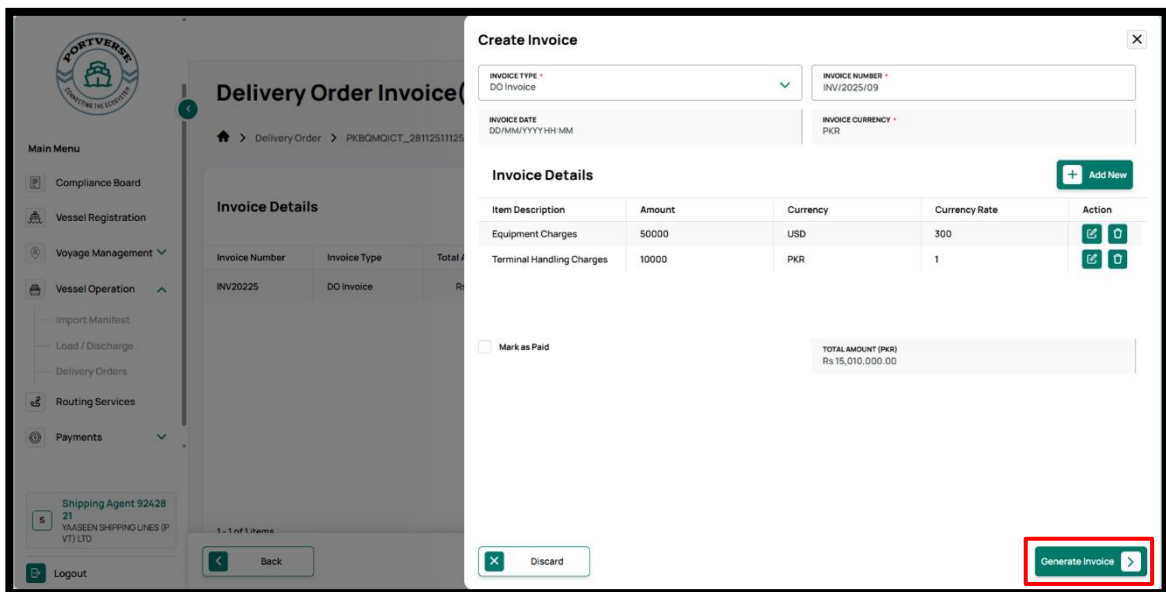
PORTVERSE
CONNECTING THE ECOSYSTEM

Main Menu
Compliance Board
Vessel Registration
Voyage Management
Vessel Operation
Import Manifest
Load / Discharge
Delivery Orders
Routing Services
Payments

Shipping Agent 9242821
S
YAASEEN SHIPPING LINES (PVT) LTD
Logout

Delivery Order Invoice(
Delivery Order > PKBQMQICT_2811251112

Invoice Details

| Invoice Number | Invoice Type | Total A |
|---|---|---|
| INV20225 | DO Invoice | Rs |

1 - 1 of 1 items
Back

Create Invoice

INVOICE TYPE *
DO Invoice
INVOICE NUMBER *
INV/2025/09
INVOICE DATE
DD/MM/YYYY HH:MM
INVOICE CURRENCY *
PKR

Invoice Details
Add New

| Item Description | Amount | Currency | Currency Rate | Action |
|---|---|---|---|---|
| Equipment Charges | 50000 | USD | 300 | |
| Terminal Handling Charges | 10000 | PKR | 1 | |

Mark as Paid
TOTAL AMOUNT (PKR)
Rs 15,010,000.00

Discard
Generate Invoice